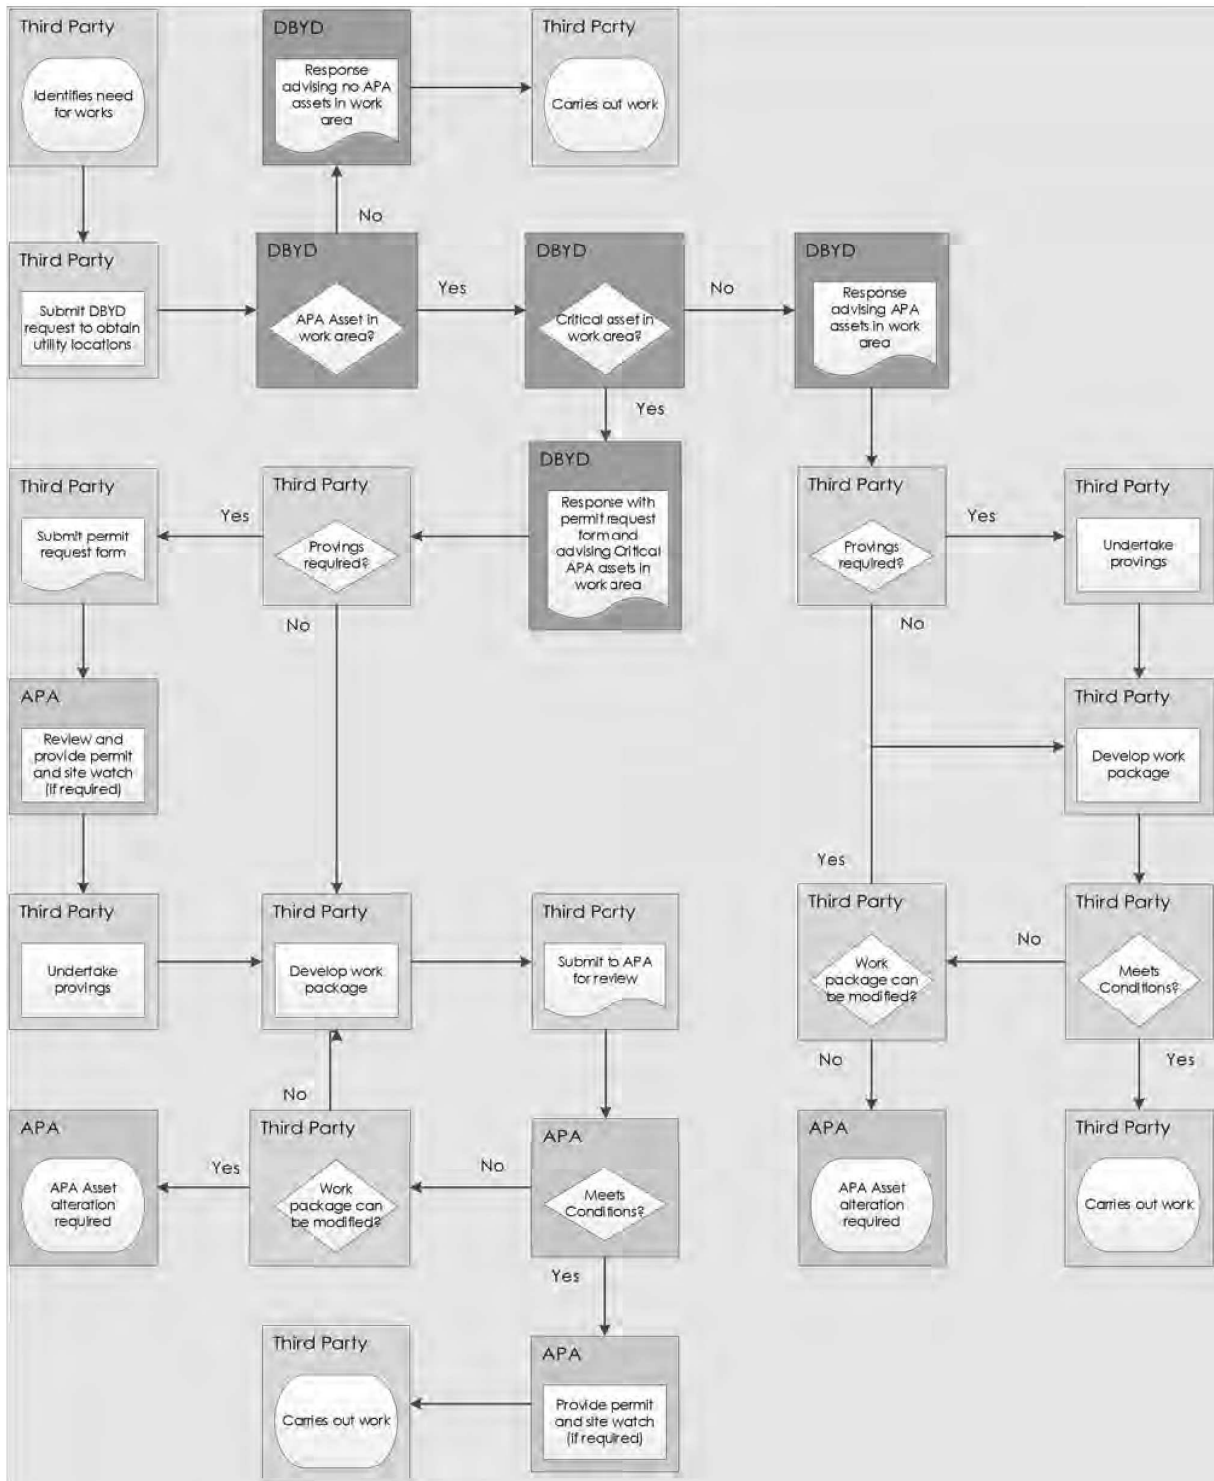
Third Party
Identifies need for works

DBYD
Response advising no APA assets in work area

Third Party
Carries out work

No

Third Party
Submit DBYD request to obtain utility locations

DBYD
APA Asset in work area?

Yes

DBYD
Critical asset in work area?

No

DBYD
Response advising APA assets in work area

Yes

DBYD
Response with permit request form and advising Critical APA assets in work area

Third Party
Submit permit request form

Yes

Third Party
Provings required?

No

Third Party
Provings required?

Yes

Third Party
Undertake provings

No

APA
Review and provide permit and site watch (if required)

Third Party
Develop work package

Yes

Third Party
Undertake provings

Third Party
Develop work package

Third Party
Submit to APA for review

Third Party
Work package can be modified?

No

Third Party
Meets Conditions?

No

Yes

No

APA
APA Asset alteration required

Yes

Third Party
Work package can be modified?

No

APA
Meets Conditions?

APA
APA Asset alteration required

Third Party
Carries out work

Yes

Third Party
Carries out work

APA
Provide permit and site watch (if required)